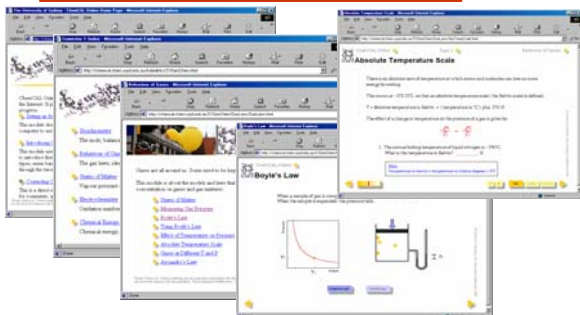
The University of Sydney : ChemCAL Online Home Page - Microsoft Internet Explorer

ChemCAL Online is ... the Internet. It provides ... progress.

Setting up ...

Introducing ...

The modules ... computer to ...

Connecting ...

Stoichiometry

The mole, balance...

Behaviour of Gases

The gas laws, ...

States of Matter

Vapour pressure ...

Electrochemistry

Oxidation numbers ...

Chemical Reactions

Chemical energy ...

Behaviour of Gases - Microsoft Internet Explorer

Gases are all around us. Gases need to be kept ...

This module is about the models and laws that ... concentration on gases and gas mixtures.

States of Matter

Measuring Gas Pressure

Boyle's Law

Using Boyle's Law

Effect of Temperature on Pressure

Absolute Temperature Scale

Gases at Different T and P

Avogadro's Law

Boyle's Law - Microsoft Internet Explorer

ChemCAL Online

Boyle's Law

When a sample of gas is compressed ... When the sample is expanded, the pressure falls.

Absolute Temperature Scale - Microsoft Internet Explorer

ChemCAL Online

Absolute Temperature Scale

Behaviour of Gases

There is an absolute zero of temperature at which atoms and molecules can lose no more energy by cooling.

The zero is at -273.15°C, so that an absolute temperature scale, the Kelvin scale is defined:

T = Absolute temperature in Kelvin = (temperature in °C) plus 273.15

The effect of a change in temperature on the pressure of a gas is given by:

1. The normal boiling temperature of liquid nitrogen is -196°C. What is this temperature in Kelvin?

Done